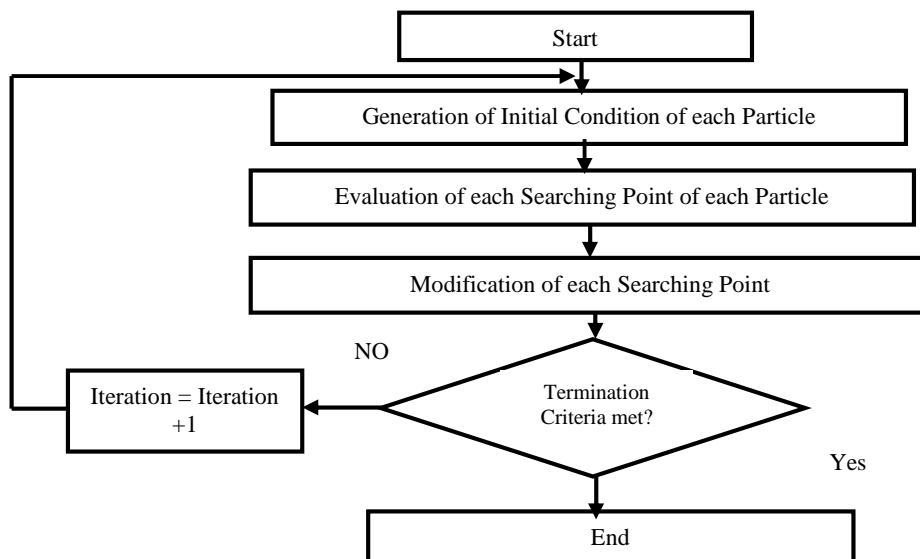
Start

Generation of Initial Condition of each Particle

Evaluation of each Searching Point of each Particle

Modification of each Searching Point

NO

Termination Criteria met?

Iteration = Iteration +1

Yes

End